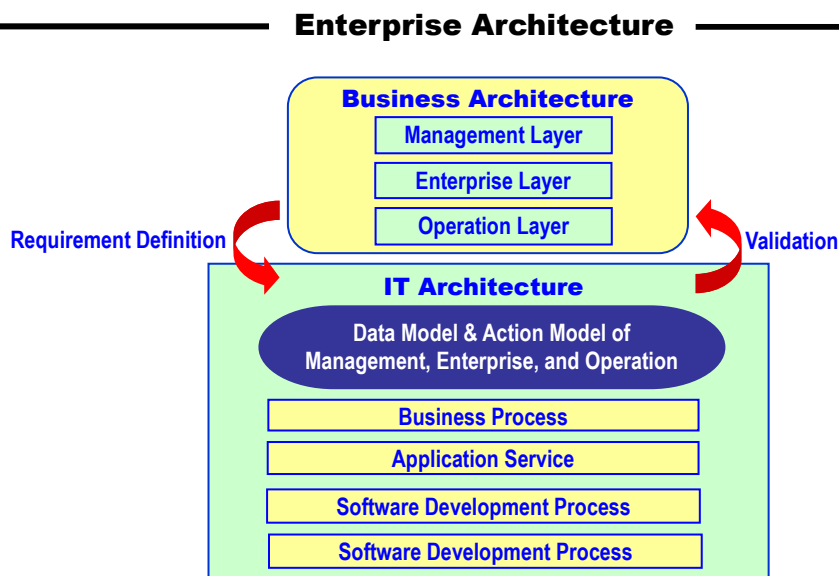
Enterprise Architecture

Business Architecture

Management Layer

Enterprise Layer

Operation Layer

Requirement Definition

Validation

IT Architecture

Data Model & Action Model of Management, Enterprise, and Operation

Business Process

Application Service

Software Development Process

Software Development Process